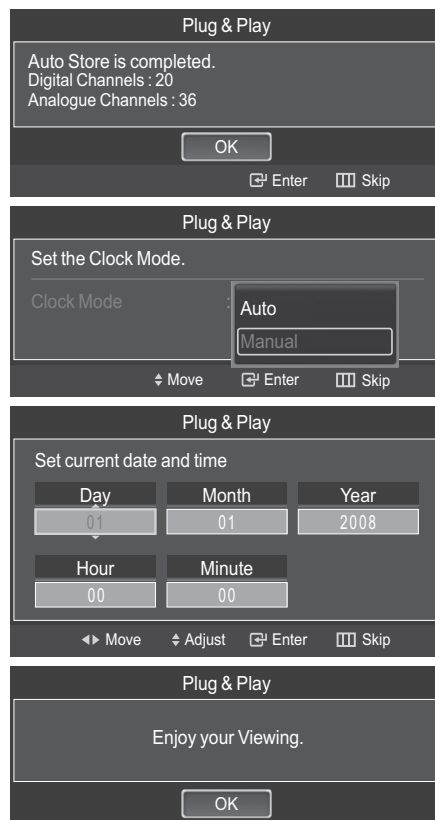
Plug & Play

Auto Store is completed.
Digital Channels : 20
Analogue Channels : 36

OK

Enter Skip

Plug & Play

Set the Clock Mode.

Clock Mode :

Auto

Manual

Move Enter Skip

Plug & Play

Set current date and time

| Day | Month | Year |
|---|---|---|
| 01 | 01 | 2008 |

| Hour | Minute |
|---|---|
| 00 | 00 |

Move Adjust Enter Skip

Plug & Play

Enjoy your Viewing.

OK